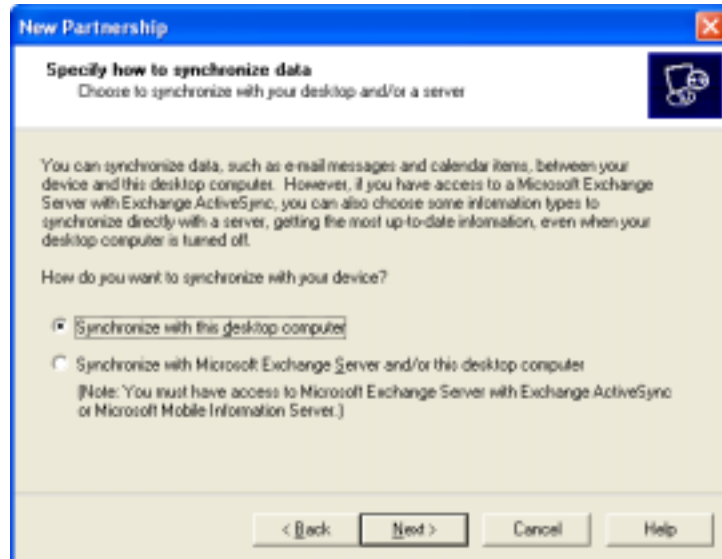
New Partnership

Specify how to synchronize data
Choose to synchronize with your desktop and/or a server

You can synchronize data, such as e-mail messages and calendar items, between your device and this desktop computer. However, if you have access to a Microsoft Exchange Server with Exchange ActiveSync, you can also choose some information types to synchronize directly with a server, getting the most up-to-date information, even when your desktop computer is turned off.

How do you want to synchronize with your device?

Synchronize with this desktop computer

Synchronize with Microsoft Exchange Server and/or this desktop computer
(Note: You must have access to Microsoft Exchange Server with Exchange ActiveSync or Microsoft Mobile Information Server.)

< Back
Next >
Cancel
Help